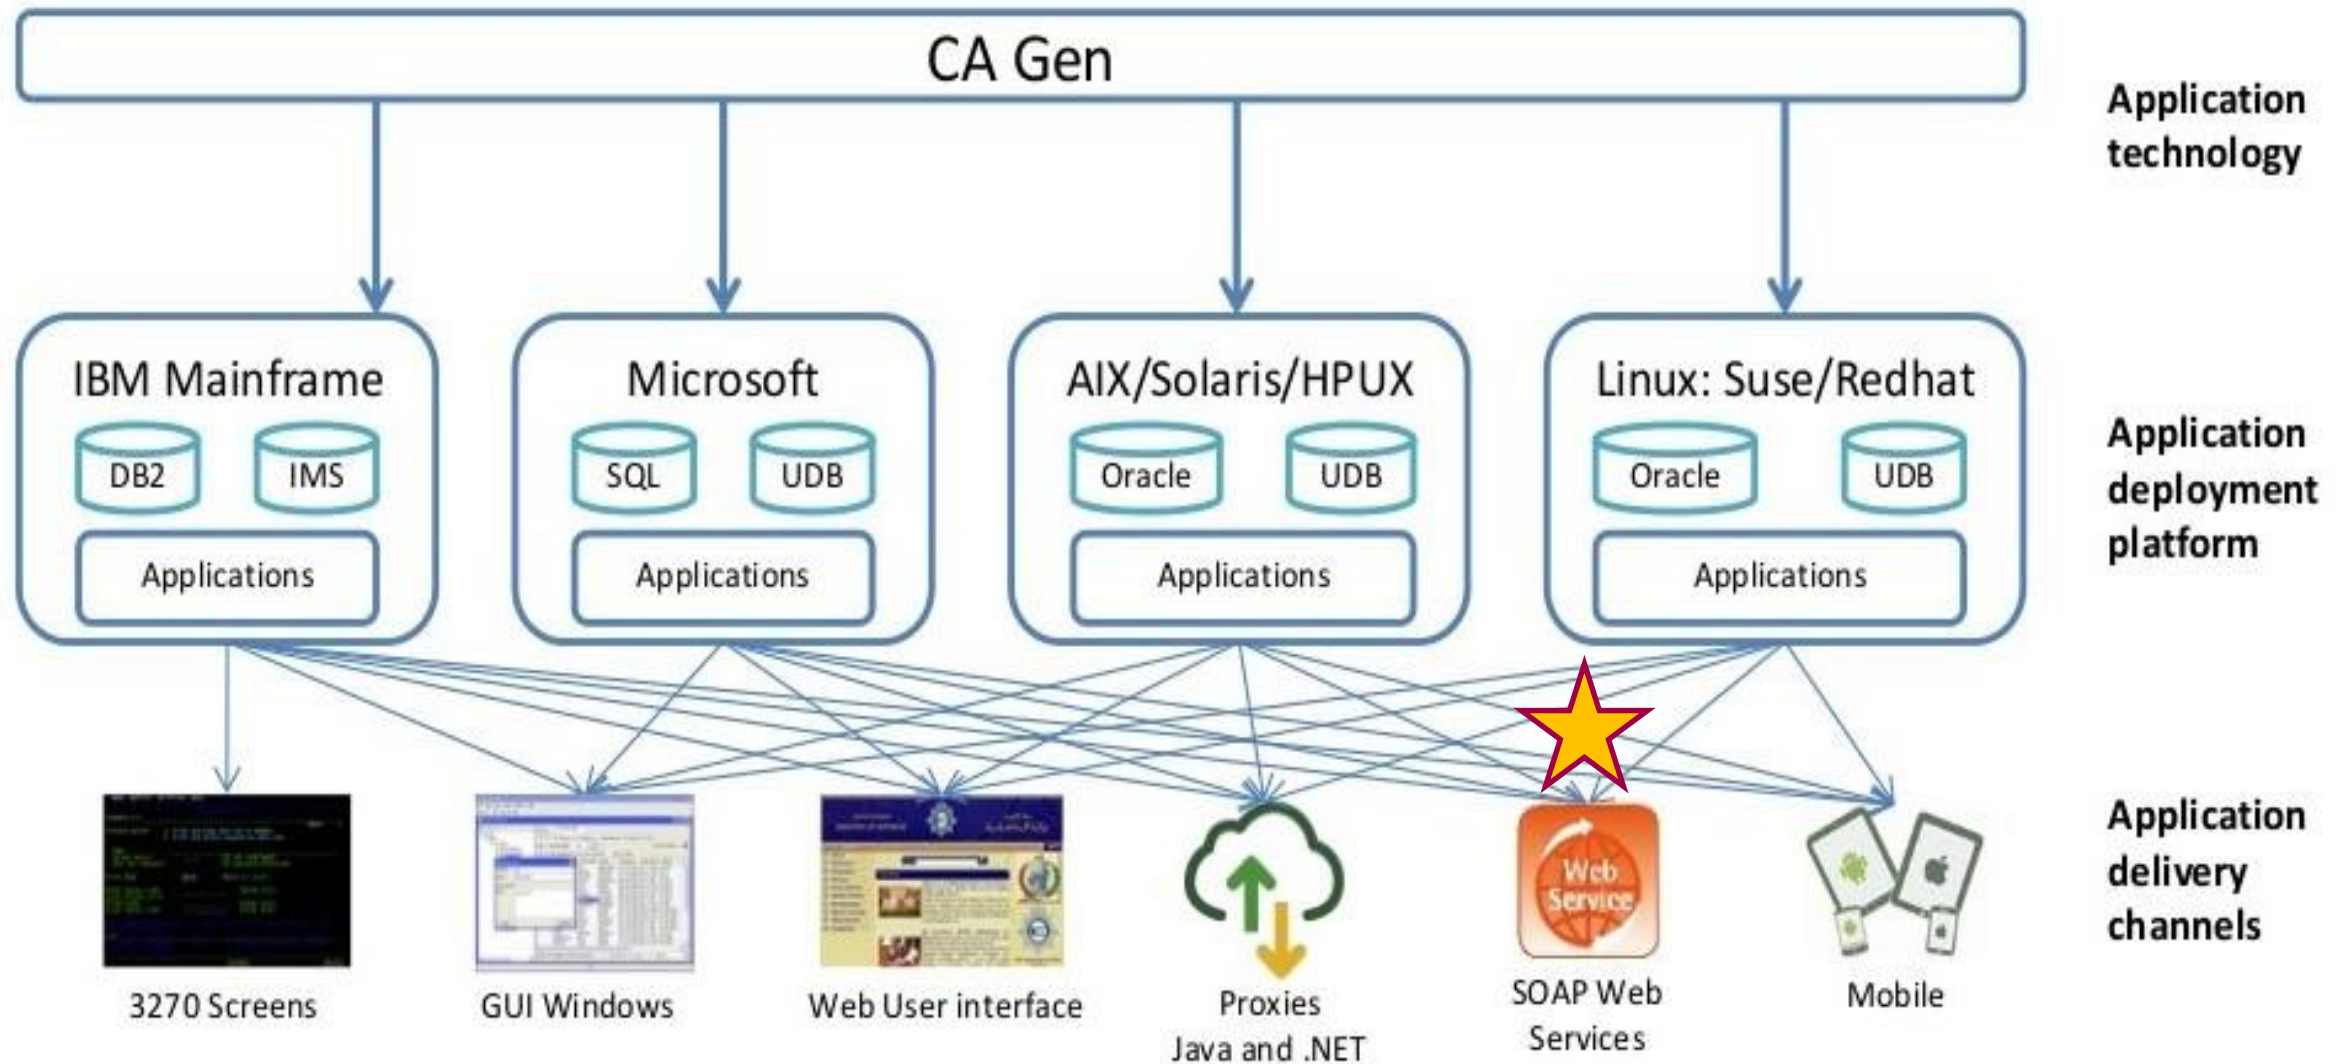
CA Gen

Application technology

IBM Mainframe
DB2
IMS
Applications

Microsoft
SQL
UDB
Applications

AIX/Solaris/HPUX
Oracle
UDB
Applications

Linux: Suse/Redhat
Oracle
UDB
Applications

Application deployment platform

3270 Screens

GUI Windows

Web User interface

Proxies
Java and .NET

Web Service
SOAP Web Services

Mobile

Application delivery channels